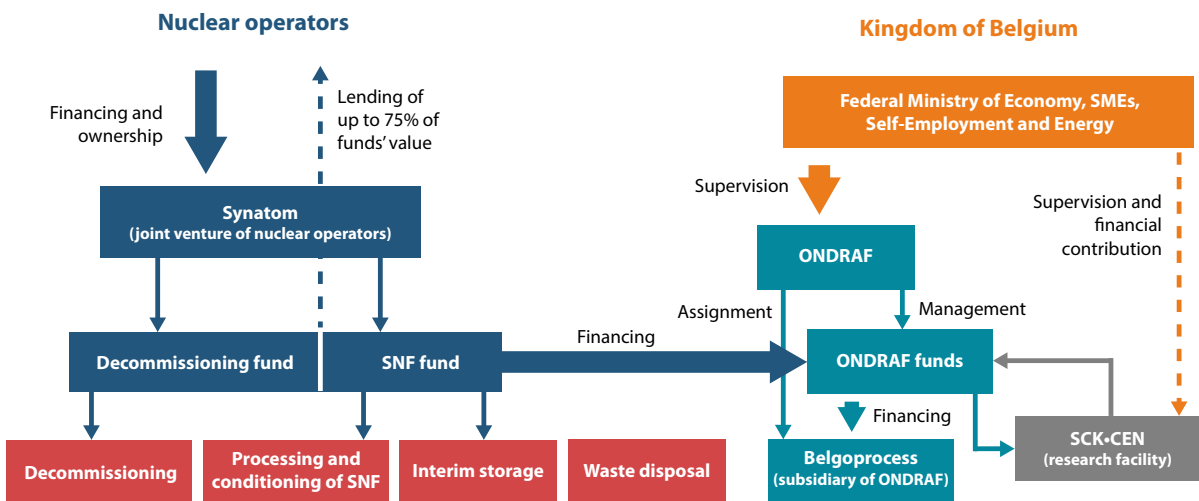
Nuclear operators

Kingdom of Belgium

Financing and ownership

Lending of up to 75% of funds' value

Federal Ministry of Economy, SMEs, Self-Employment and Energy

Supervision

Supervision and financial contribution

Synatom
(joint venture of nuclear operators)

ONDRAF

Assignment

Management

Financing

Decommissioning fund

SNF fund

ONDRAF funds

Financing

SCK•CEN
(research facility)

Decommissioning

Processing and conditioning of SNF

Interim storage

Waste disposal

Belgoprocess
(subsidiary of ONDRAF)